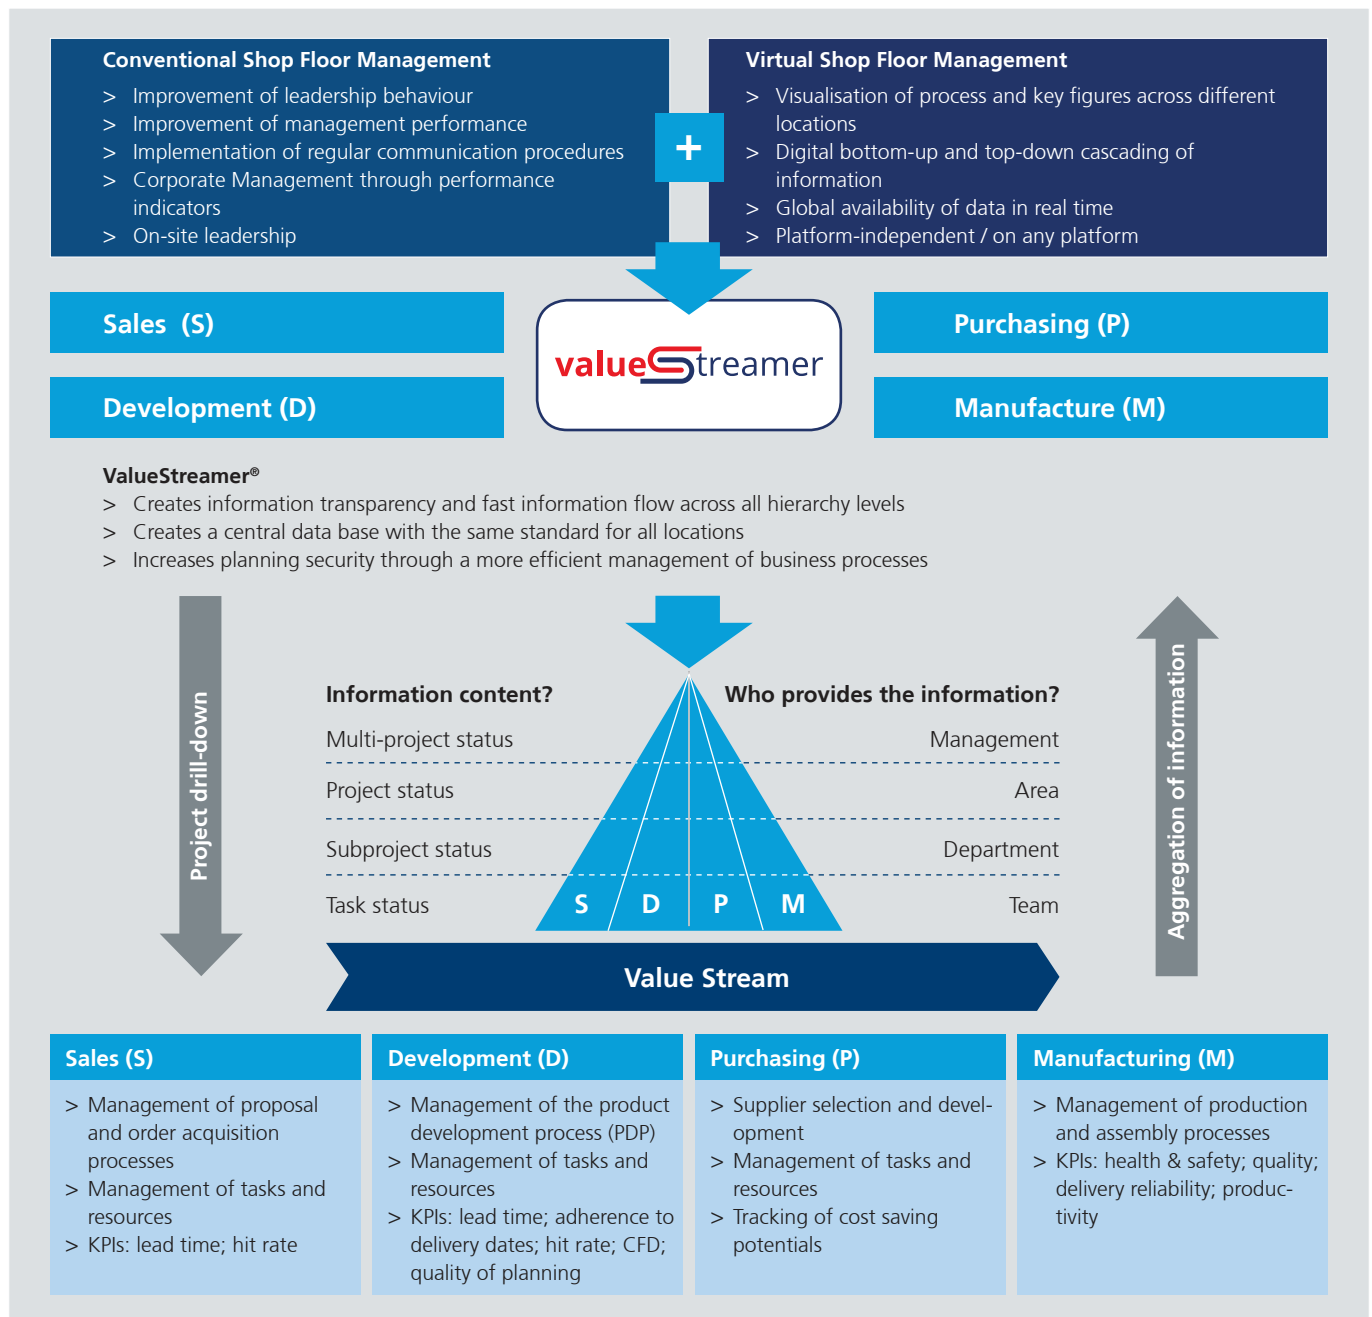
Conventional Shop Floor Management
> Improvement of leadership behaviour
> Improvement of management performance
> Implementation of regular communication procedures
> Corporate Management through performance indicators
> On-site leadership

+

Virtual Shop Floor Management
> Visualisation of process and key figures across different locations
> Digital bottom-up and top-down cascading of information
> Global availability of data in real time
> Platform-independent / on any platform

Sales (S)

Development (D)

valueStreamer

Purchasing (P)

Manufacture (M)

ValueStreamer®
> Creates information transparency and fast information flow across all hierarchy levels
> Creates a central data base with the same standard for all locations
> Increases planning security through a more efficient management of business processes

Project drill-down

Information content?
Multi-project status
Project status
Subproject status
Task status

S D P M

Who provides the information?
Management
Area
Department
Team

Aggregation of information

Value Stream

Sales (S)
> Management of proposal and order acquisition processes
> Management of tasks and resources
> KPIs: lead time; hit rate

Development (D)
> Management of the product development process (PDP)
> Management of tasks and resources
> KPIs: lead time; adherence to delivery dates; hit rate; CFD; quality of planning

Purchasing (P)
> Supplier selection and development
> Management of tasks and resources
> Tracking of cost saving potentials

Manufacturing (M)
> Management of production and assembly processes
> KPIs: health & safety; quality; delivery reliability; productivity